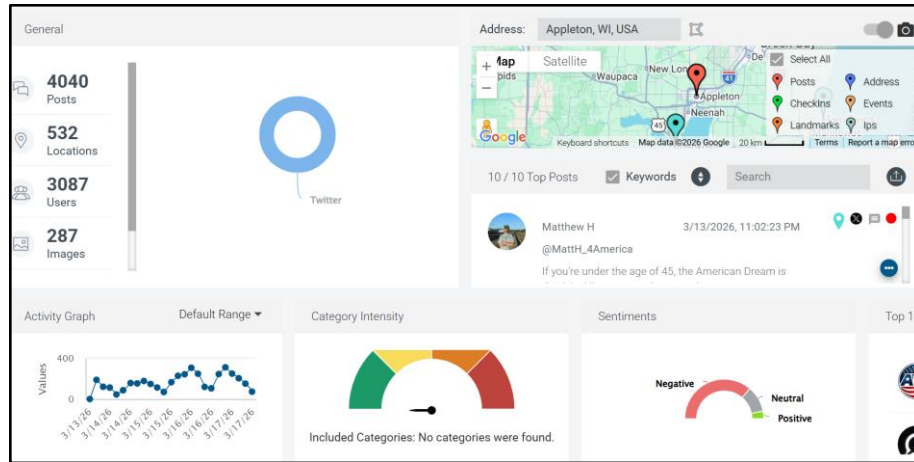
General

4040
Posts

532
Locations

3087
Users

287
Images

Twitter

Address: Appleton, WI, USA

Map Satellite

Waupaca
New Lon
Appleton
Neenah
Green Bay

Select All
Posts
Address
CheckIns
Events
Landmarks
Ips

Google
Keyboard shortcuts Map data ©2026 Google 20 km Terms Report a map error

10 / 10 Top Posts
Keywords
Search

Matthew H
3/13/2026, 11:02:23 PM
@MattH_4America
If you're under the age of 45, the American Dream is

Activity Graph
Default Range

400
0
Values
3/13/26 3/14/26 3/14/26 3/15/26 3/15/26 3/16/26 3/16/26 3/17/26 3/17/26

Category Intensity

Included Categories: No categories were found.

Sentiments

Negative
Neutral
Positive

Top 1